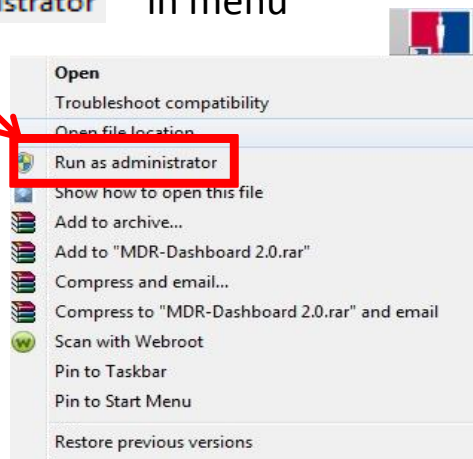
istrator in menu

Open
Troubleshoot compatibility
Open file location
Run as administrator
Show how to open this file
Add to archive...
Add to "MDR-Dashboard 2.0.rar"
Compress and email...
Compress to "MDR-Dashboard 2.0.rar" and email
Scan with Webroot
Pin to Taskbar
Pin to Start Menu
Restore previous versions